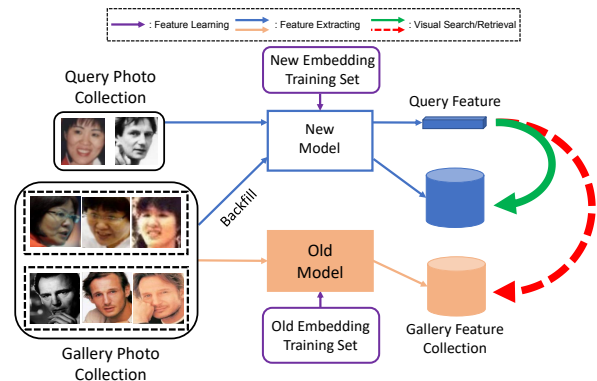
: Feature Learning : Feature Extracting : Visual Search/Retrieval

New Embedding Training Set

Query Photo Collection

New Model

Query Feature

Backfill

Old Model

Old Embedding Training Set

Gallery Feature Collection

Gallery Photo Collection